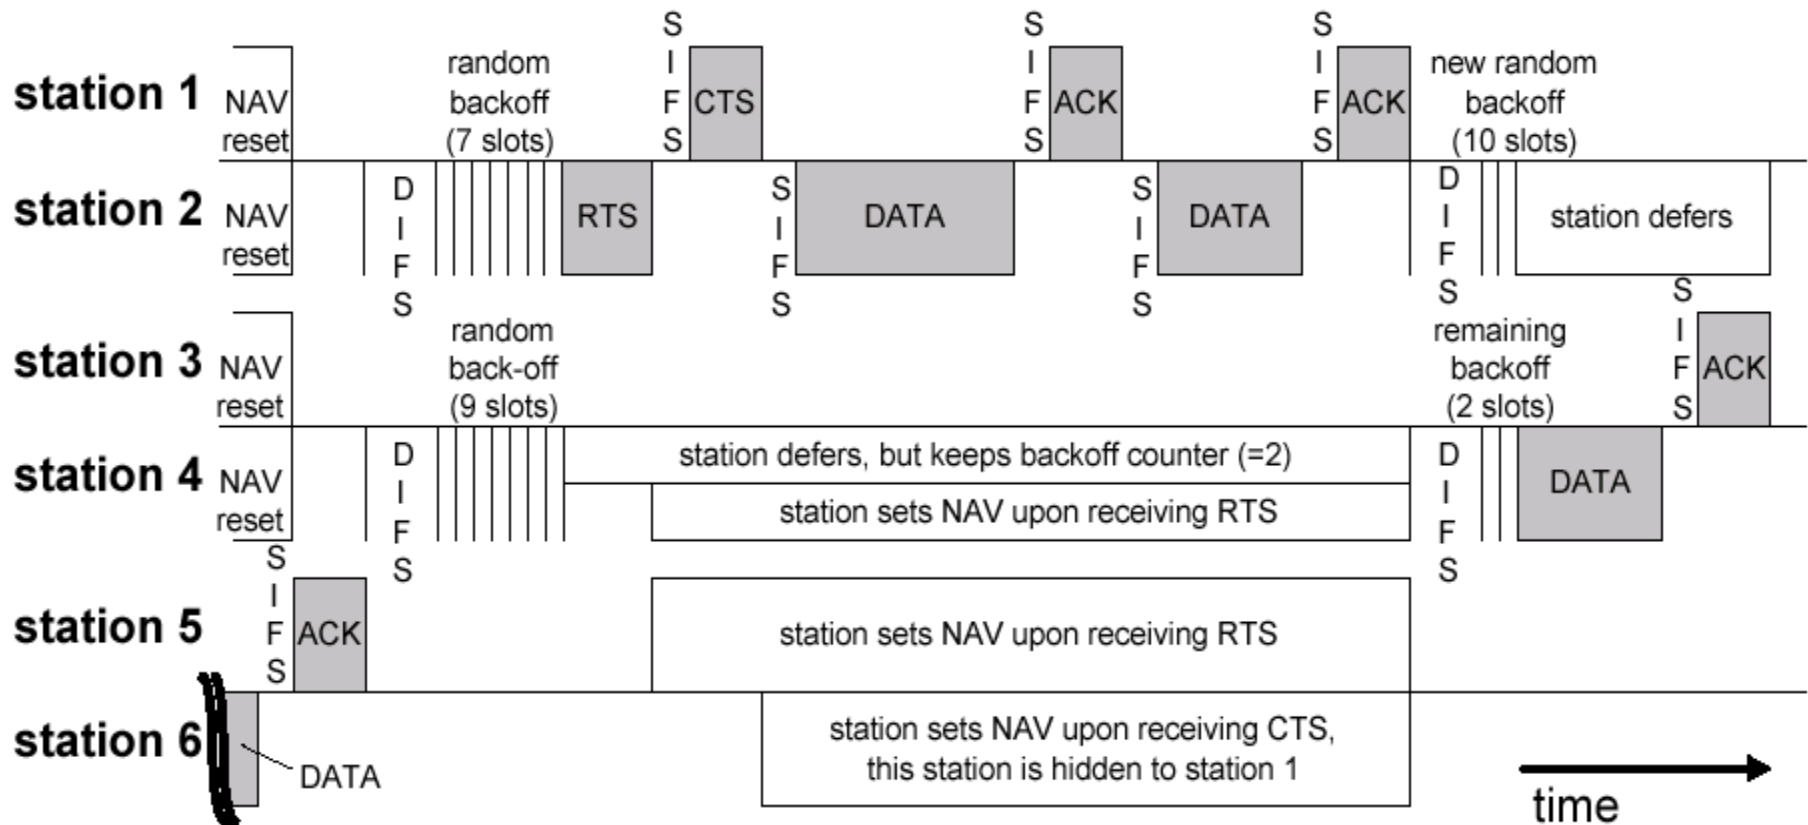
station 1
NAV reset
random backoff (7 slots)
SIFS
CTS
SIFS
ACK
SIFS
ACK
new random backoff (10 slots)

station 2
NAV reset
DIFS
RTS
SIFS
DATA
SIFS
DATA
DIFS
station defers

station 3
NAV reset
random back-off (9 slots)
remaining backoff (2 slots)
SIFS
ACK

station 4
NAV reset
DIFS
station defers, but keeps backoff counter (=2)
station sets NAV upon receiving RTS
DIFS
DATA

station 5
SIFS
ACK
station sets NAV upon receiving RTS

station 6
DATA
station sets NAV upon receiving CTS, this station is hidden to station 1
time